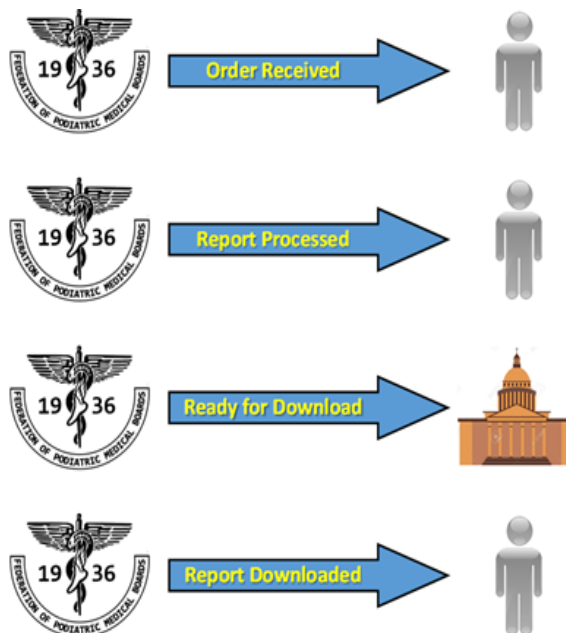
19 36
FEDERATION OF PODIATRIC MEDICAL BOARDS
Order Received

19 36
FEDERATION OF PODIATRIC MEDICAL BOARDS
Report Processed

19 36
FEDERATION OF PODIATRIC MEDICAL BOARDS
Ready for Download

19 36
FEDERATION OF PODIATRIC MEDICAL BOARDS
Report Downloaded